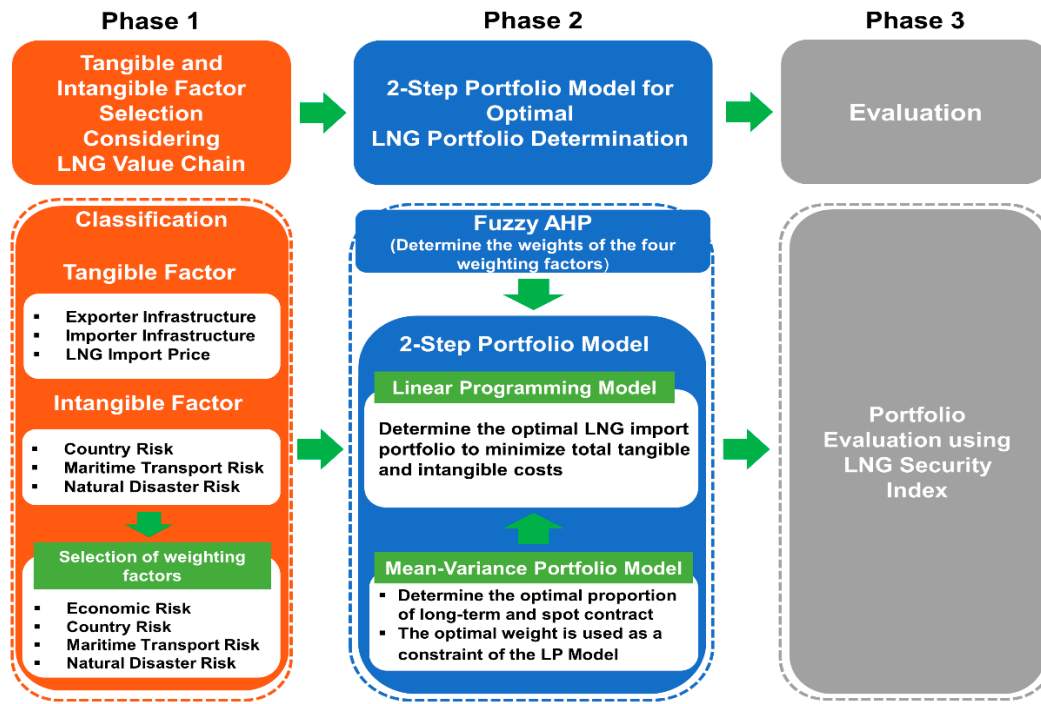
Phase 1

Tangible and Intangible Factor Selection Considering LNG Value Chain

Classification

Tangible Factor

- Exporter Infrastructure
- Importer Infrastructure
- LNG Import Price

Intangible Factor

- Country Risk
- Maritime Transport Risk
- Natural Disaster Risk

Selection of weighting factors

- Economic Risk
- Country Risk
- Maritime Transport Risk
- Natural Disaster Risk

Phase 2

2-Step Portfolio Model for Optimal LNG Portfolio Determination

Fuzzy AHP
(Determine the weights of the four weighting factors)

2-Step Portfolio Model

Linear Programming Model

Determine the optimal LNG import portfolio to minimize total tangible and intangible costs

Mean-Variance Portfolio Model

- Determine the optimal proportion of long-term and spot contract
- The optimal weight is used as a constraint of the LP Model

Phase 3

Evaluation

Portfolio Evaluation using LNG Security Index